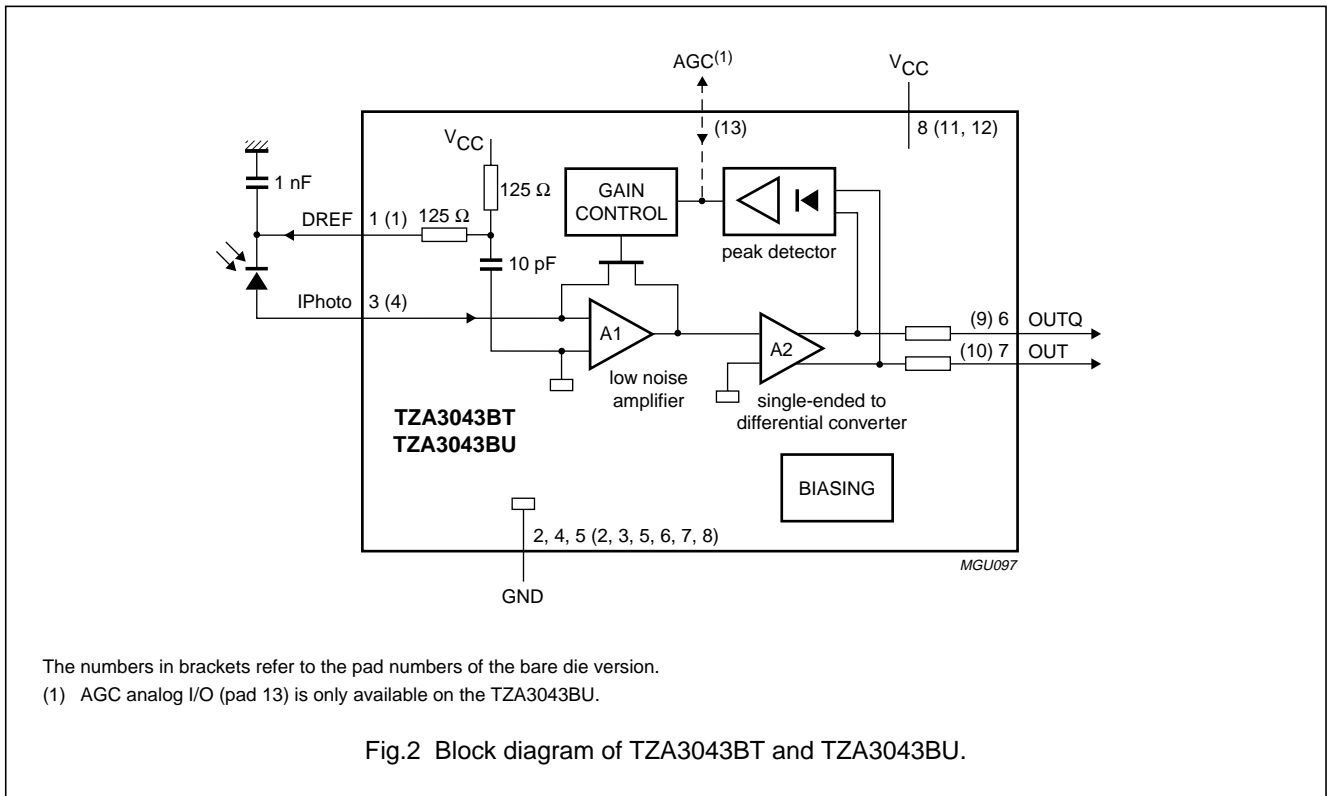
AGC$^{(1)}$

$V_{CC}$

(13)

8 (11, 12)

$V_{CC}$

125 Ω

GAIN CONTROL

1 nF

DREF 1 (1) 125 Ω

peak detector

10 pF

IPhoto 3 (4)

A1

A2

(9) 6 OUTQ

(10) 7 OUT

low noise amplifier

single-ended to differential converter

TZA3043BT
TZA3043BU

BIASING

2, 4, 5 (2, 3, 5, 6, 7, 8)

MGU097

GND

The numbers in brackets refer to the pad numbers of the bare die version.

(1) AGC analog I/O (pad 13) is only available on the TZA3043BU.

Fig.2 Block diagram of TZA3043BT and TZA3043BU.